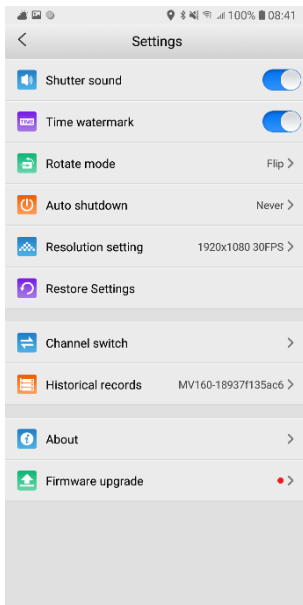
100% 08:41

Settings

Shutter sound

TIME

Time watermark

Rotate mode

Flip

Auto shutdown

Never

Resolution setting

1920x1080 30FPS

Restore Settings

Channel switch

Historical records

MV160-18937f135ac6

About

Firmware upgrade